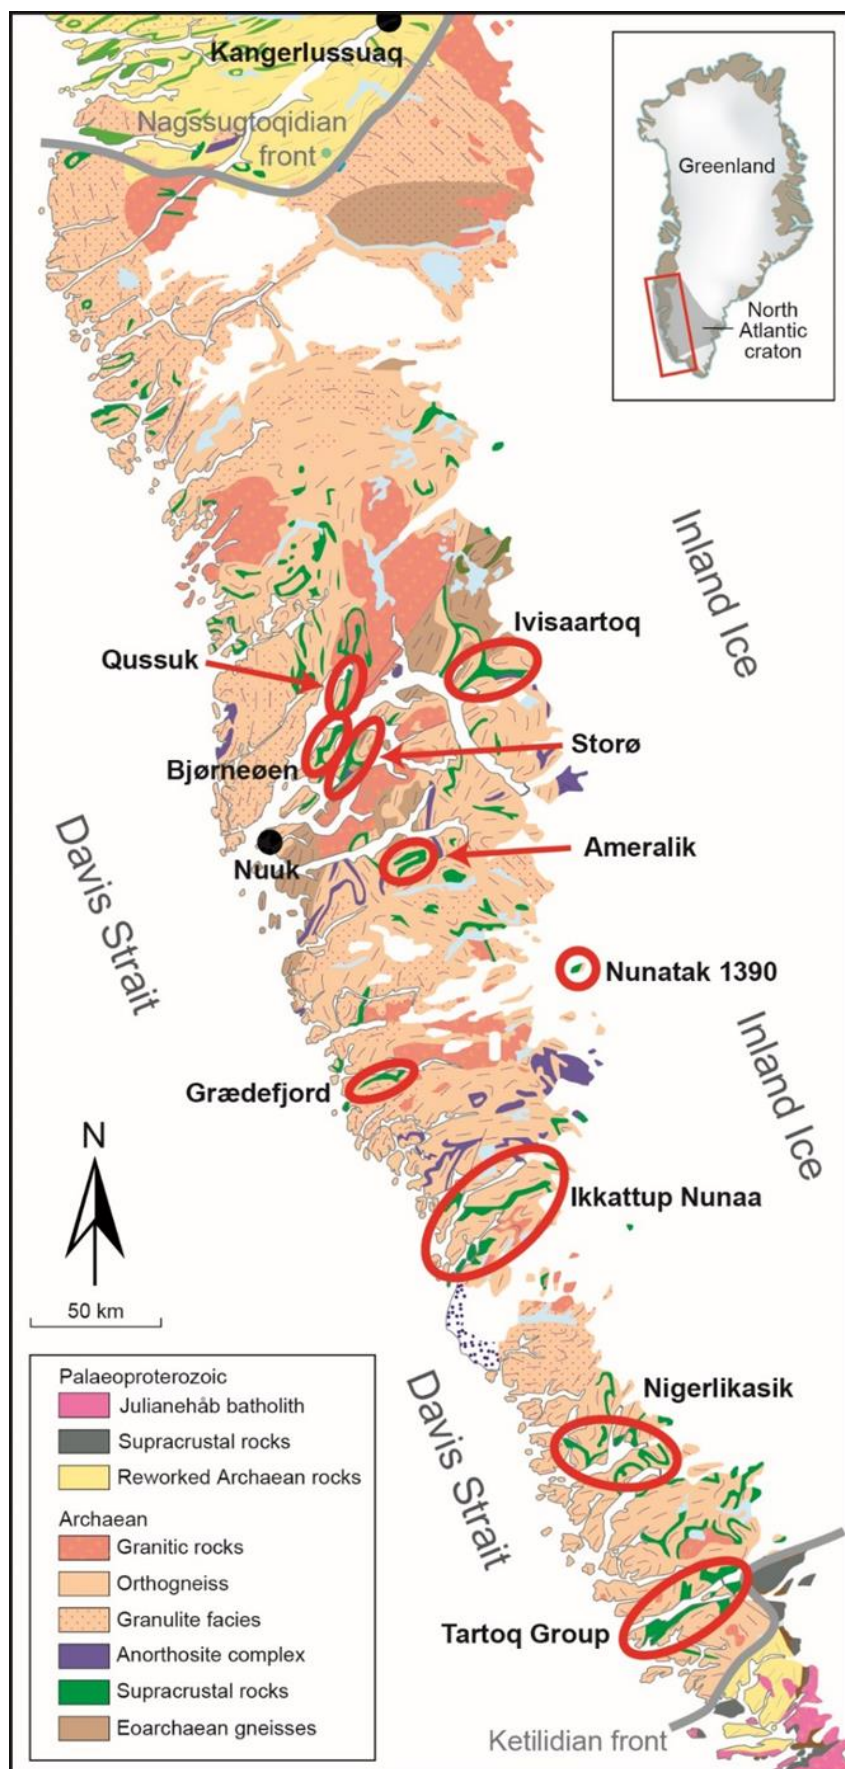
Kangerlussuaq

Nagssugtoqidian front

Greenland

North Atlantic craton

Inland Ice

Ivisaartoq

Qussuk

Storø

Bjørneøen

Davis Strait

Nuuk

Ameralik

Nunatak 1390

Inland Ice

Grædefjord

N

Ikkattup Nunaa

50 km

Davis Strait

Nigerlikasik

Tartoq Group

Ketilidian front

Palaeoproterozoic
Julianehåb batholith
Supracrustal rocks
Reworked Archaean rocks

Archaean
Granitic rocks
Orthogneiss
Granulite facies
Anorthosite complex
Supracrustal rocks
Eoarchaean gneisses